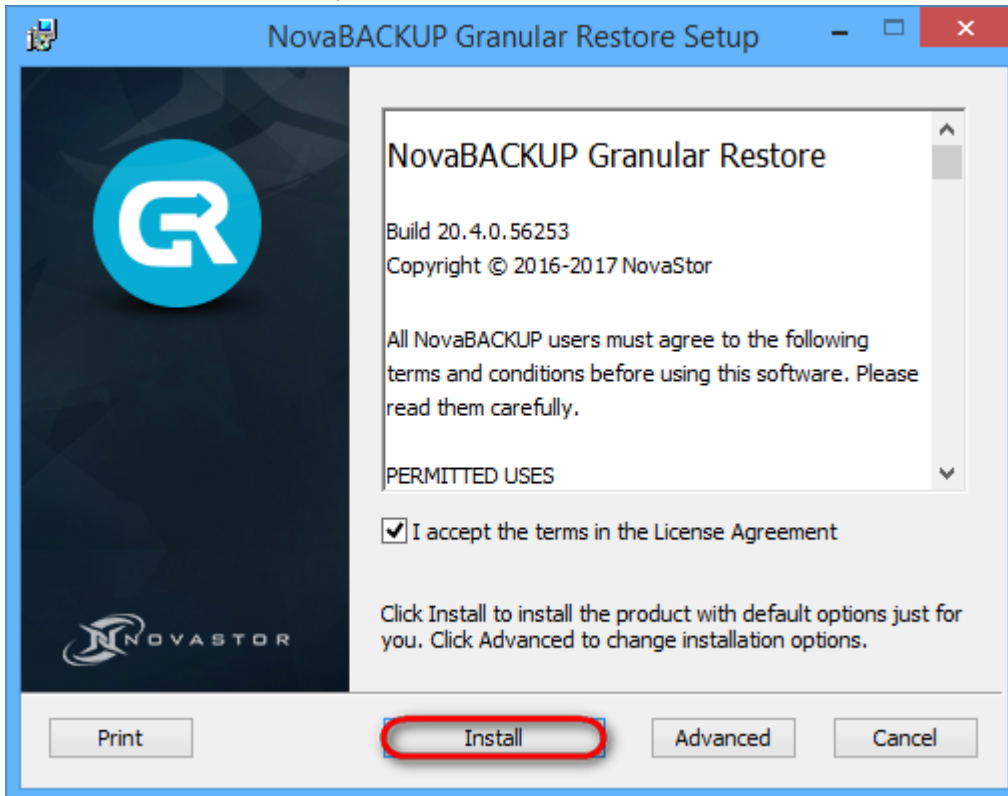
NovaBACKUP Granular Restore Setup

NOVASTOR

NovaBACKUP Granular Restore

Build 20.4.0.56253
Copyright © 2016-2017 NovaStor

All NovaBACKUP users must agree to the following terms and conditions before using this software. Please read them carefully.

PERMITTED USES

I accept the terms in the License Agreement

Click Install to install the product with default options just for you. Click Advanced to change installation options.

Print

Install

Advanced

Cancel